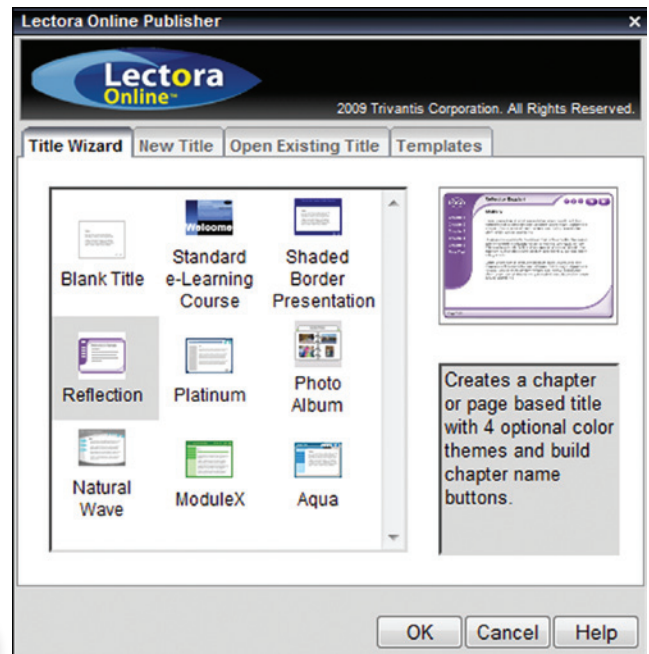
Lectora Online Publisher

×

Lectora Online™

2009 Trivantis Corporation. All Rights Reserved.

Title Wizard | New Title | Open Existing Title | Templates

Blank Title

Welcome

Standard e-Learning Course

Shaded Border Presentation

Reflection

Platinum

Photo Album

Natural Wave

ModuleX

Aqua

Creates a chapter or page based title with 4 optional color themes and build chapter name buttons.

OK

Cancel

Help